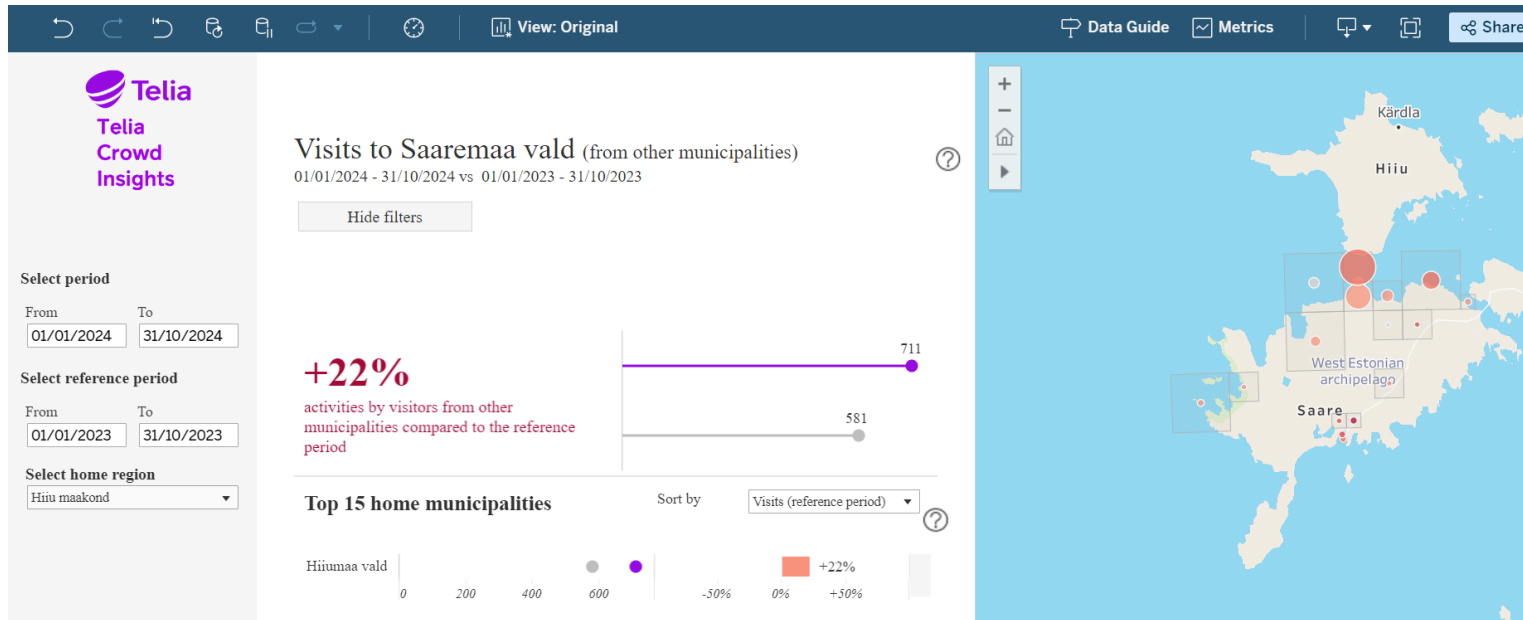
View: Original

Data Guide Metrics Share

Telia

Telia Crowd Insights

Select period

From 01/01/2024
To 31/10/2024

Select reference period

From 01/01/2023
To 31/10/2023

Select home region

Hiiu maakond

Visits to Saaremaa vald (from other municipalities)
01/01/2024 - 31/10/2024 vs 01/01/2023 - 31/10/2023

Hide filters

+22%
activities by visitors from other municipalities compared to the reference period

711
581

Top 15 home municipalities

Sort by Visits (reference period)

Hiiumaa vald

0 200 400 600

-50% 0% +50%

+22%

Kärdla
Hiiu
West Estonian archipelago
Saare